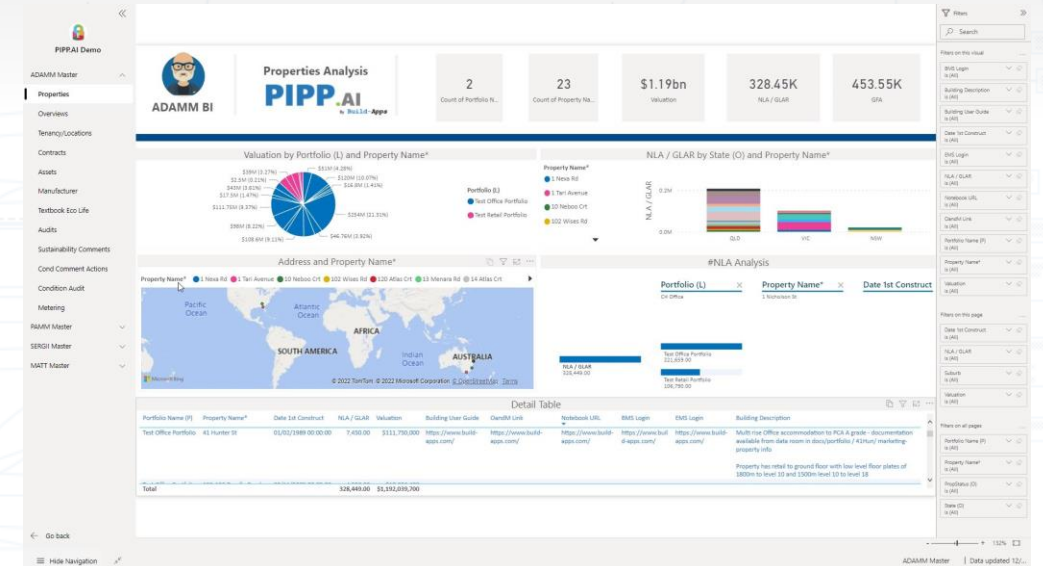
PIPP.AI Demo

ADAMM Master
Properties
Overviews
Tenancy/Locations
Contracts
Assets
Manufacturer
Textbook Eco Life
Audits
Sustainability Comments
Cond Comment Actions
Condition Audit
Metering
PAMM Master
SERGII Master
MATT Master

Go back
Hide Navigation

ADAMM BI

Properties Analysis
PIPP.AI
by Build-Apps

2
Count of Portfolio N...

23
Count of Property Na...

$1.19bn
Valuation

328.45K
NLA / GLAR

453.55K
GFA

Valuation by Portfolio (L) and Property Name*

$51M (4.28%)
$120M (10.07%)
$16.8M (1.41%)
$35M (2.17%)
$2.5M (0.21%)
$43M (3.61%)
$17.5M (1.47%)
$111.75M (9.37%)
$98M (8.22%)
$108.6M (9.11%)
$254M (21.31%)
$46.76M (3.92%)

Portfolio (L)
Test Office Portfolio
Test Retail Portfolio

NLA / GLAR by State (O) and Property Name*

Property Name*
1 Nexa Rd
1 Tari Avenue
10 Neboo Crt
102 Wises Rd

0.2M
0.0M
NLA / GLAR
QLD
VIC
NSW

Address and Property Name*

Property Name* 1 Nexa Rd 1 Tari Avenue 10 Neboo Crt 102 Wises Rd 120 Atlas Crt 13 Menara Rd 14 Atlas Crt

Pacific Ocean
Atlantic Ocean
AFRICA
SOUTH AMERICA
Indian Ocean
AUSTRALIA
Microsoft Bing
© 2022 TomTom © 2022 Microsoft Corporation © OpenStreetMap Terms

#NLA Analysis

Portfolio (L)
CH Office
Property Name*
1 Nicholson St
Date 1st Construct

NLA / GLAR
328,449.00
Test Office Portfolio
221,659.00
Test Retail Portfolio
106,790.00

Detail Table

| Portfolio Name (P) | Property Name* | Date 1st Construct | NLA / GLAR | Valuation | Building User Guide | OandM Link | Notebook URL | BMS Login | EMS Login | Building Description |
|---|---|---|---|---|---|---|---|---|---|---|
| Test Office Portfolio | 41 Hunter St | 01/02/1989 00:00:00 | 7,430.00 | $111,750,000 | https://www.build-apps.com/ | https://www.build-apps.com/ | https://www.build-apps.com/ | https://www.build-apps.com/ | https://www.build-apps.com/ | Multi rise Office accommodation to PCA A grade - documentation available from data room in docs/portfolio / 41Hun/ marketing-property info. Property has retail to ground floor with low level floor plates of 1800m to level 10 and 1500m level 10 to level 18 |
| Total | | | 328,449.00 | $1,192,030,700 | | | | | | |

Filters
Search
Filters on this visual
BMS Login is (All)
Building Description is (All)
Building User Guide is (All)
Date 1st Construct is (All)
EMS Login is (All)
NLA / GLAR is (All)
Notebook URL is (All)
OandM Link is (All)
Portfolio Name (P) is (All)
Property Name* is (All)
Valuation is (All)
Filters on this page
Date 1st Construct is (All)
NLA / GLAR is (All)
Suburb is (All)
Valuation is (All)
Filters on all pages
Portfolio Name (P) is (All)
Property Name* is (All)
PropStatus (O) is (All)
State (O) is (All)

132%
ADAMM Master | Data updated 12/...